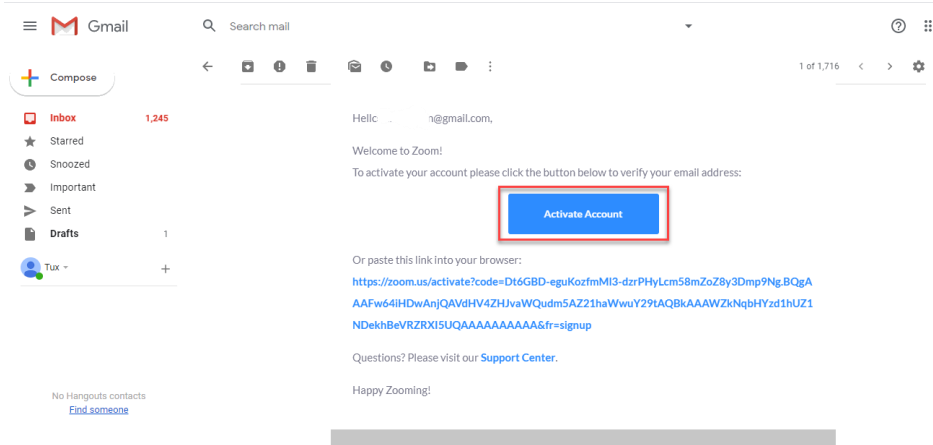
Gmail

Search mail

Compose

Inbox 1,245
Starred
Snoozed
Important
Sent
Drafts 1

Tux

No Hangouts contacts
Find someone

1 of 1,716

Hellc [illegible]n@gmail.com,

Welcome to Zoom!

To activate your account please click the button below to verify your email address:

Activate Account

Or paste this link into your browser:
https://zoom.us/activate?code=Dt6GBD-eguKozfmMI3-dzrPHyLcm58mZoZ8y3Dmp9Ng.BQgAAAFw64iHDwAnjQAVdHV4ZHJvaWQudm5AZ21haWwuY29tAQBkAAAWZkNqbHYzd1hUZ1NDekhBeVRZRXI5UQAAAAAAAAAA&fr=signup

Questions? Please visit our Support Center.

Happy Zooming!